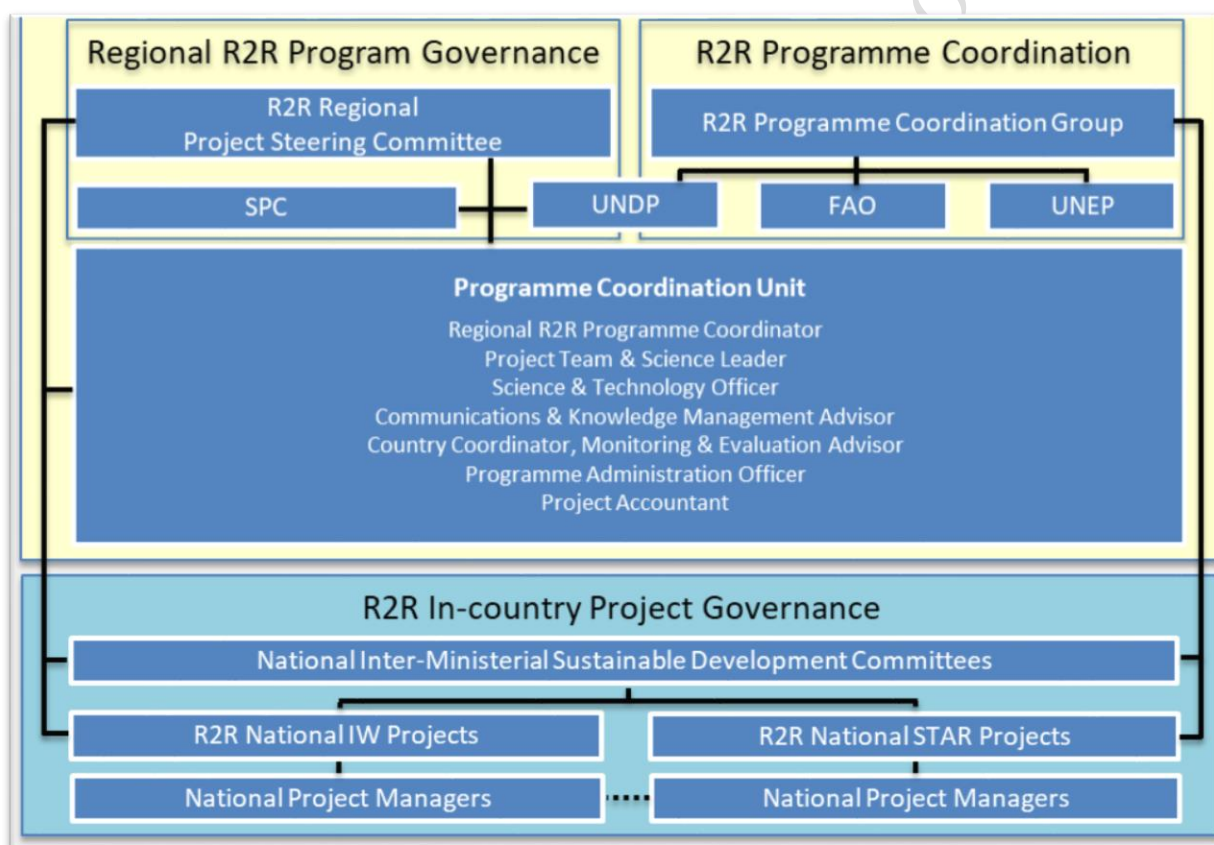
Regional R2R Program Governance

R2R Regional Project Steering Committee

SPC

R2R Programme Coordination

R2R Programme Coordination Group

UNDP

FAO

UNEP

**Programme Coordination Unit**

Regional R2R Programme Coordinator
Project Team & Science Leader
Science & Technology Officer
Communications & Knowledge Management Advisor
Country Coordinator, Monitoring & Evaluation Advisor
Programme Administration Officer
Project Accountant

R2R In-country Project Governance

National Inter-Ministerial Sustainable Development Committees

R2R National IW Projects

R2R National STAR Projects

National Project Managers

National Project Managers